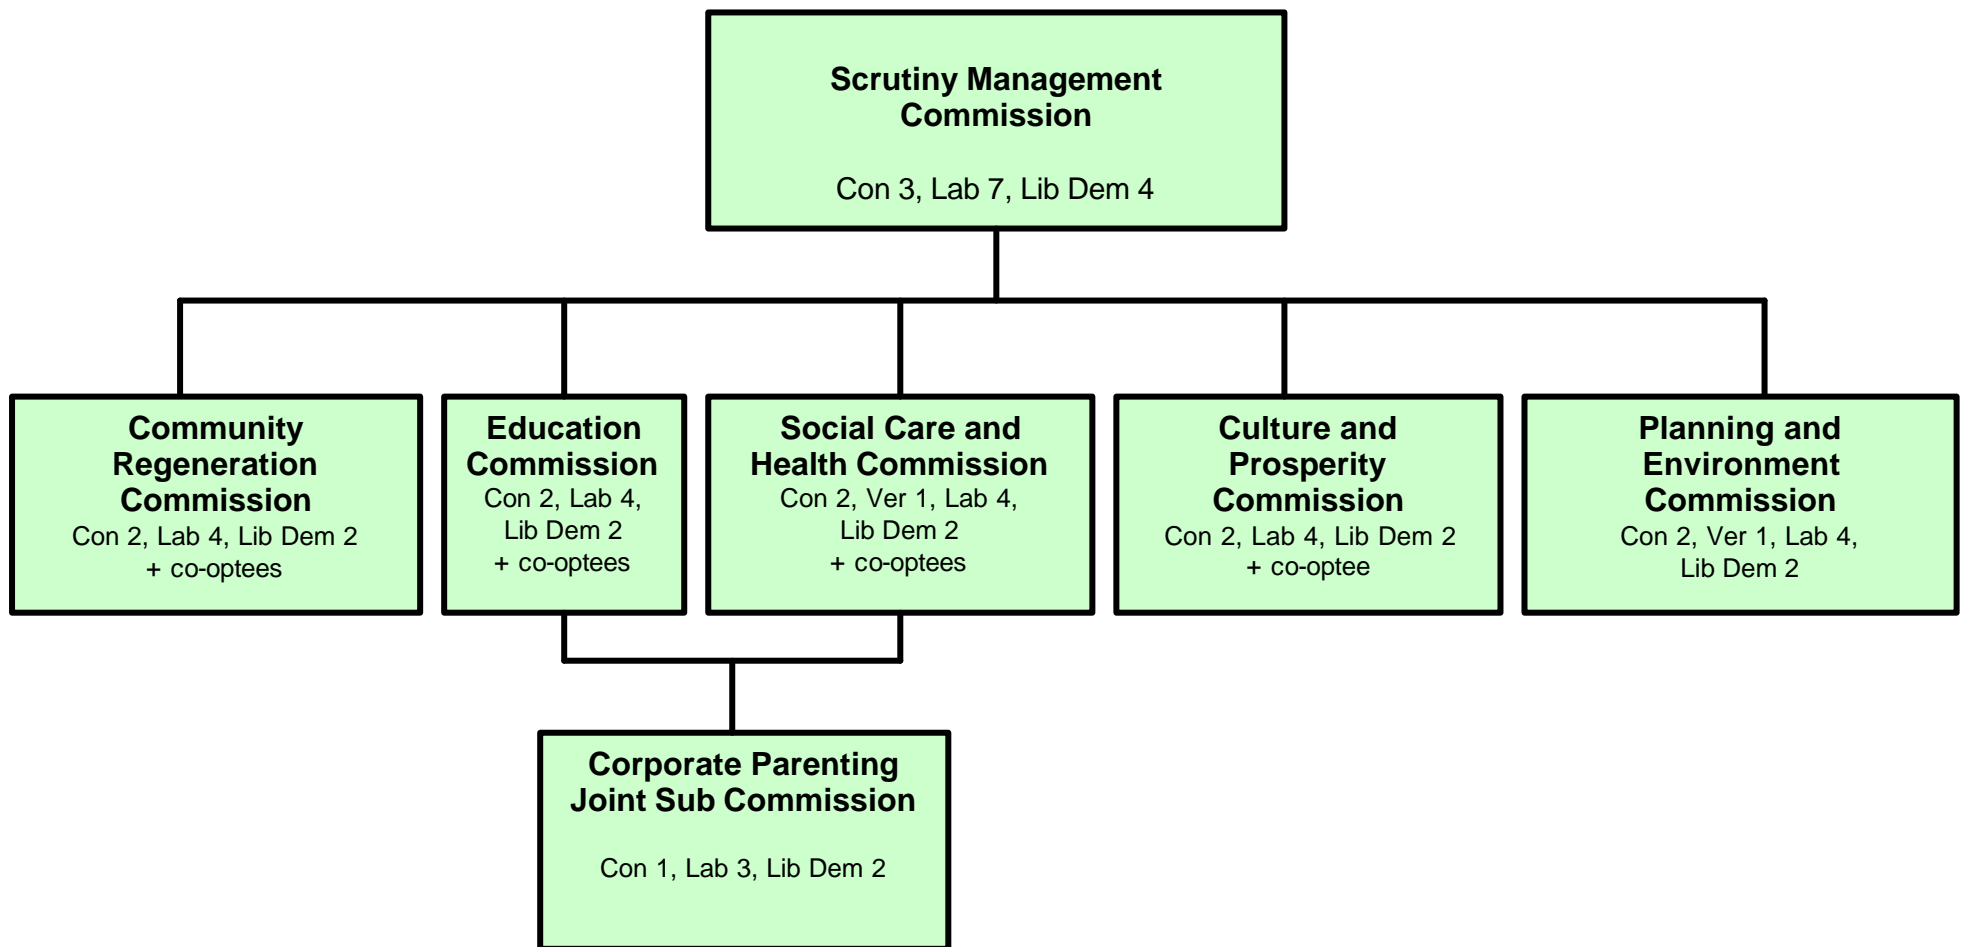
Scrutiny Management Commission

Con 3, Lab 7, Lib Dem 4

Community Regeneration Commission
Con 2, Lab 4, Lib Dem 2
+ co-optees

Education Commission
Con 2, Lab 4, Lib Dem 2
+ co-optees

Social Care and Health Commission
Con 2, Ver 1, Lab 4, Lib Dem 2
+ co-optees

Culture and Prosperity Commission
Con 2, Lab 4, Lib Dem 2
+ co-optee

Planning and Environment Commission
Con 2, Ver 1, Lab 4, Lib Dem 2

Corporate Parenting Joint Sub Commission

Con 1, Lab 3, Lib Dem 2